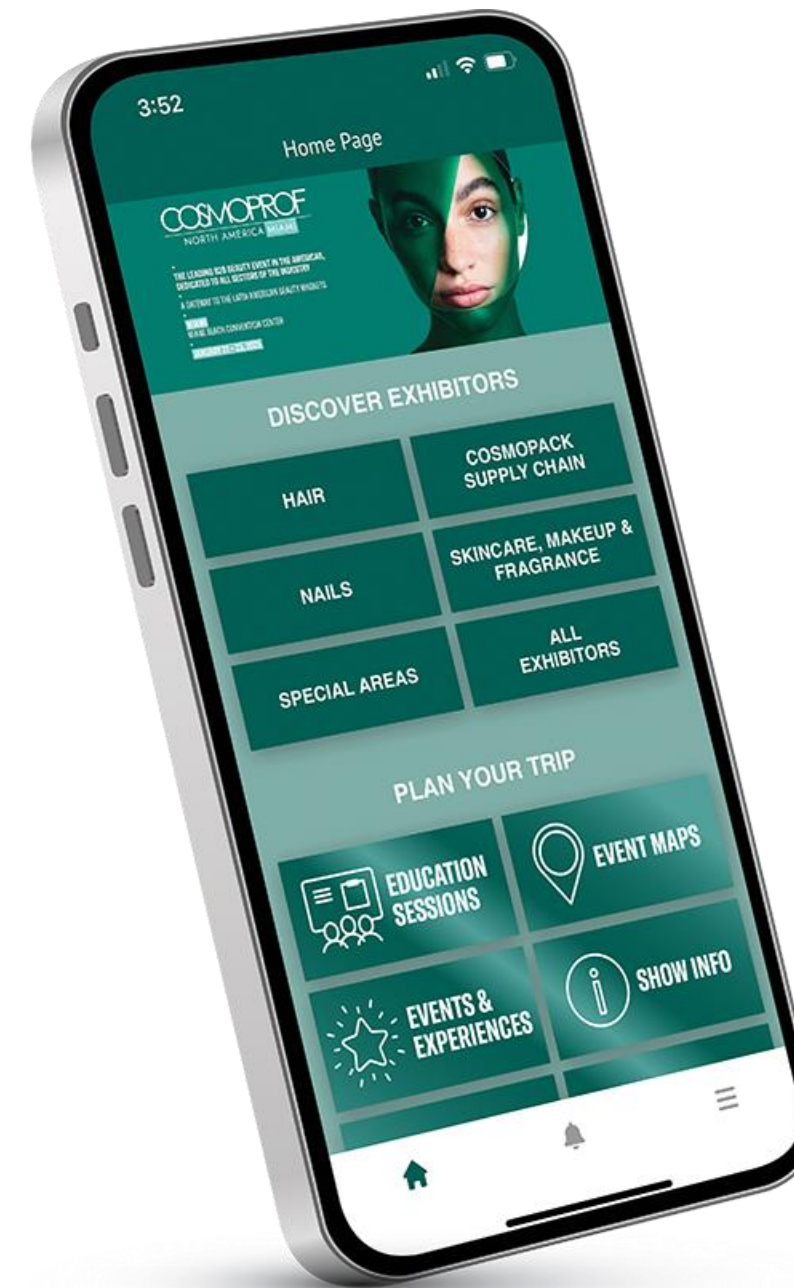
3:52

Home Page

COSMOPROF
NORTH AMERICA MIAMI

THE LEADING B2B BEAUTY EVENT IN THE AMERICAS, DEDICATED TO ALL SECTORS OF THE INDUSTRY

A GATEWAY TO THE LATIN AMERICAN BEAUTY MARKETS

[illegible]
MIAMI BEACH CONVENTION CENTER

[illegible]

DISCOVER EXHIBITORS

HAIR

COSMOPACK SUPPLY CHAIN

NAILS

SKINCARE, MAKEUP & FRAGRANCE

SPECIAL AREAS

ALL EXHIBITORS

PLAN YOUR TRIP

EDUCATION SESSIONS

EVENT MAPS

EVENTS & EXPERIENCES

SHOW INFO